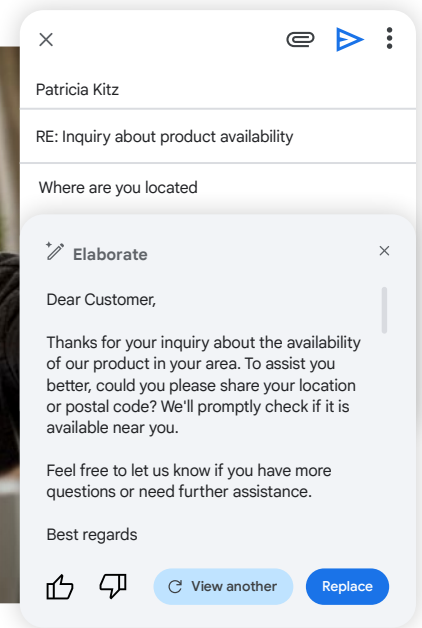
Patricia Kitz

RE: Inquiry about product availability

Where are you located

Elaborate

Dear Customer,

Thanks for your inquiry about the availability of our product in your area. To assist you better, could you please share your location or postal code? We'll promptly check if it is available near you.

Feel free to let us know if you have more questions or need further assistance.

Best regards

View another

Replace